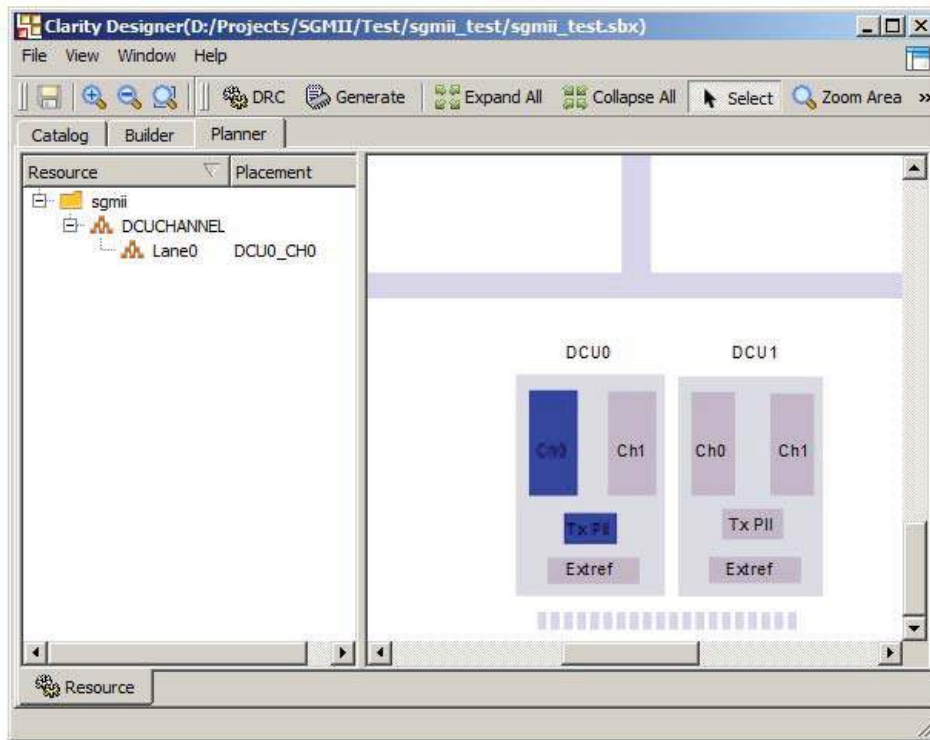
Clarity Designer(D:/Projects/SGMII/Test/sgmii_test/sgmii_test.sbx)

File View Window Help

DRC Generate Expand All Collapse All Select Zoom Area »

Catalog Builder Planner

| Resource | Placement |
|---|---|
| sgmii | |
| DCUCHANNEL | |
| Lane0 | DCU0_CH0 |

DCU0

Ch0 Ch1

Tx Pll

Extref

DCU1

Ch0 Ch1

Tx Pll

Extref

Resource